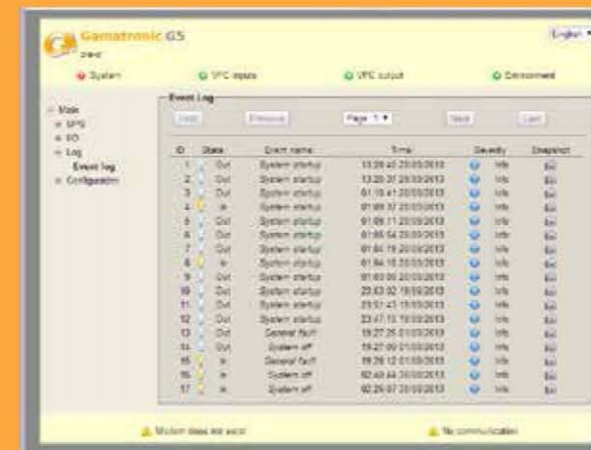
Gamatronic GS

English

System

VFC inputs

VFC output

Environment

Main
UPS
I/O
Log
Event log
Configuration

Event Log

First

Previous

Page 1

Next

Last

| ID | State | Event name | Time | Severity | Snapshot |
|---|---|---|---|---|---|
| 1 | Out | System startup | 13:28:45 20/03/2013 | Info | |
| 2 | Out | System startup | 13:20:37 20/03/2013 | Info | |
| 3 | Out | System startup | 01:10:41 20/03/2013 | Info | |
| 4 | In | System startup | 01:09:37 20/03/2013 | Info | |
| 5 | Out | System startup | 01:09:11 20/03/2013 | Info | |
| 6 | Out | System startup | 01:05:54 20/03/2013 | Info | |
| 7 | Out | System startup | 01:04:19 20/03/2013 | Info | |
| 8 | In | System startup | 01:04:15 20/03/2013 | Info | |
| 9 | Out | System startup | 01:03:00 20/03/2013 | Info | |
| 10 | Out | System startup | 23:53:02 19/03/2013 | Info | |
| 11 | Out | System startup | 23:51:43 19/03/2013 | Info | |
| 12 | Out | System startup | 23:47:15 19/03/2013 | Info | |
| 13 | Out | General fault | 19:27:25 01/03/2013 | Info | |
| 14 | Out | System off | 19:27:09 01/03/2013 | Info | |
| 15 | In | General fault | 19:26:12 01/03/2013 | Info | |
| 16 | In | System off | 02:40:44 20/03/2013 | Info | |
| 17 | In | System off | 02:26:07 20/03/2013 | Info | |

Modem does not exist

No communication